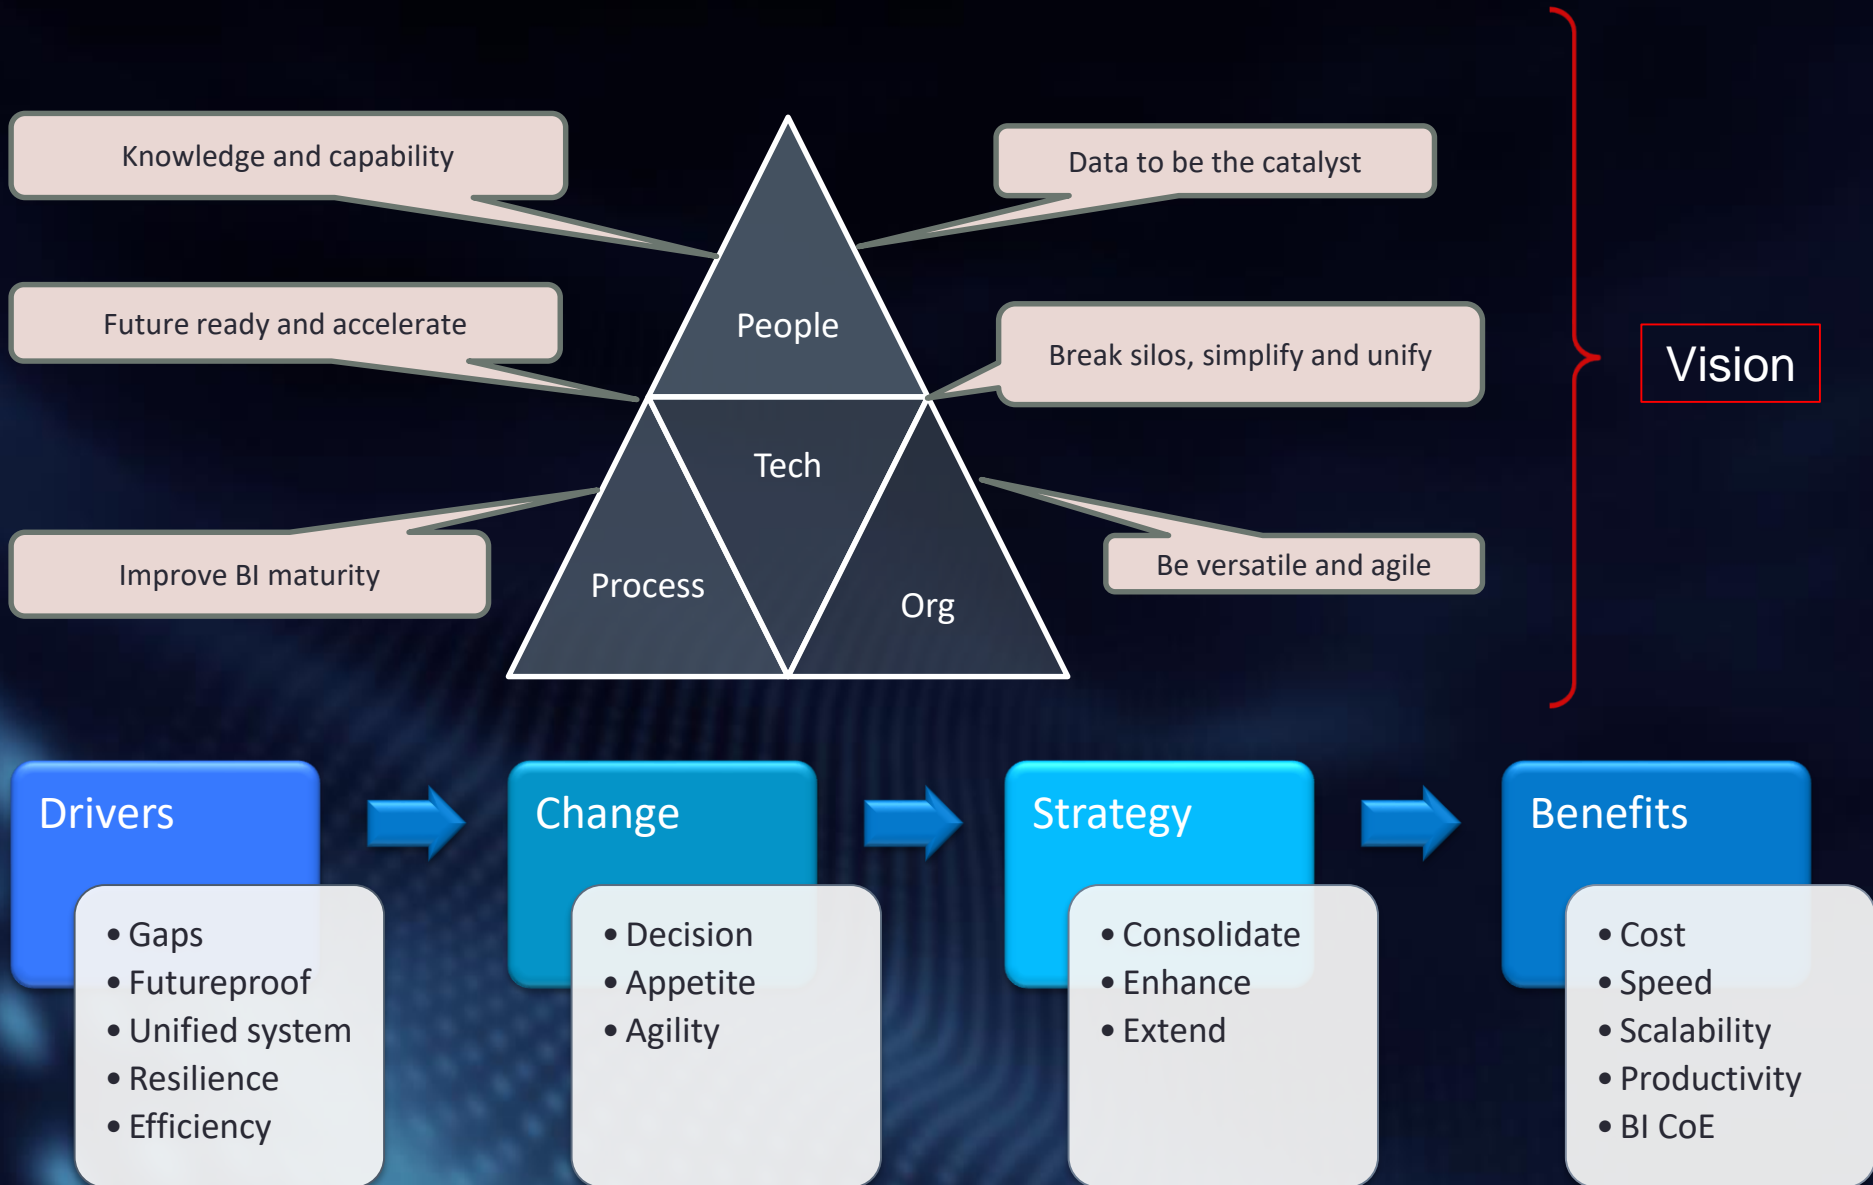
Knowledge and capability

Data to be the catalyst

Future ready and accelerate

People

Break silos, simplify and unify

Vision

Tech

Improve BI maturity

Be versatile and agile

Process

Org

Drivers
• Gaps
• Futureproof
• Unified system
• Resilience
• Efficiency

Change
• Decision
• Appetite
• Agility

Strategy
• Consolidate
• Enhance
• Extend

Benefits
• Cost
• Speed
• Scalability
• Productivity
• BI CoE